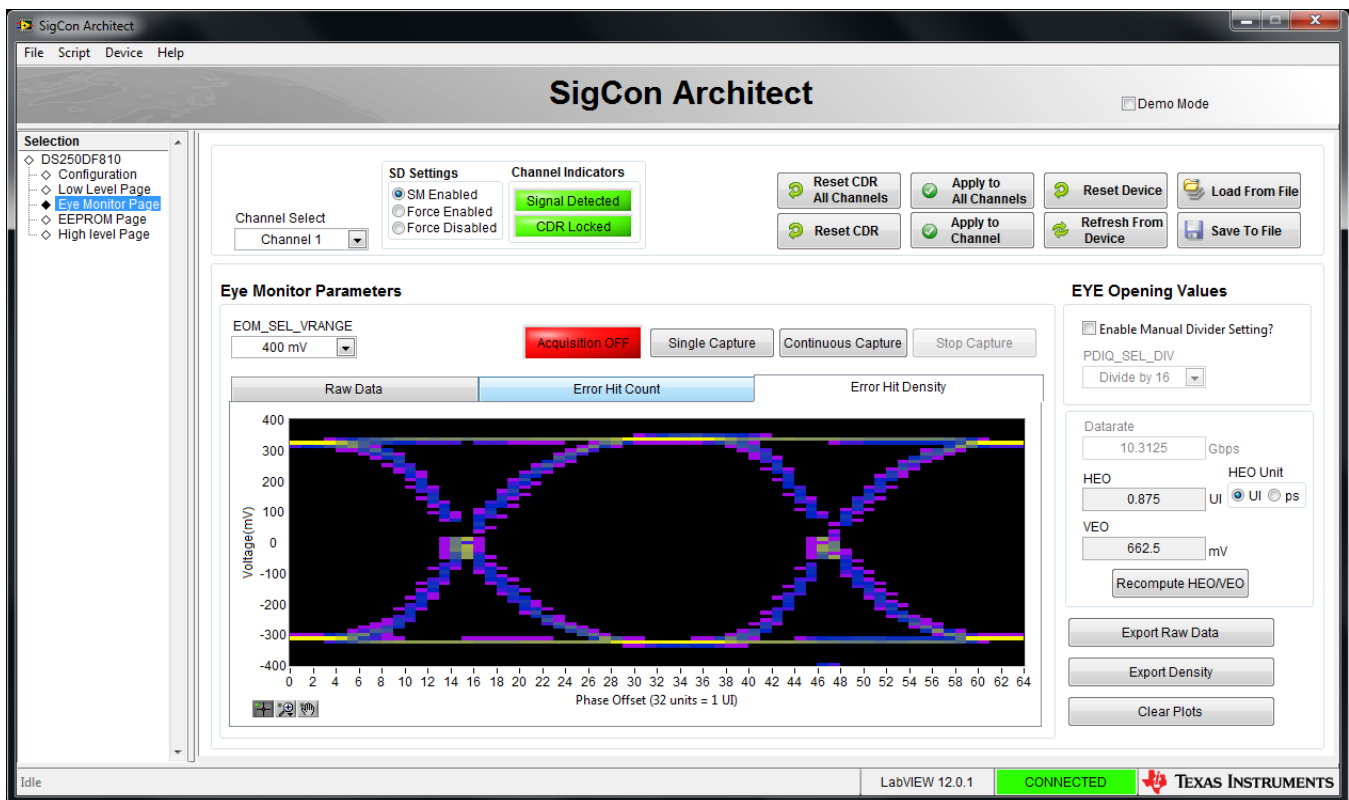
SigCon Architect

File Script Device Help

SigCon Architect

Demo Mode

Selection
DS250DF810
Configuration
Low Level Page
Eye Monitor Page
EEPROM Page
High level Page

Channel Select
Channel 1

SD Settings
SM Enabled
Force Enabled
Force Disabled

Channel Indicators
Signal Detected
CDR Locked

Reset CDR All Channels
Reset CDR
Apply to All Channels
Apply to Channel
Reset Device
Refresh From Device
Load From File
Save To File

Eye Monitor Parameters

EOM_SEL_VRANGE
400 mV

Acquisition OFF
Single Capture
Continuous Capture
Stop Capture

Raw Data
Error Hit Count
Error Hit Density

400
300
200
100
0
-100
-200
-300
-400
Voltage(mV)

0 2 4 6 8 10 12 14 16 18 20 22 24 26 28 30 32 34 36 38 40 42 44 46 48 50 52 54 56 58 60 62 64
Phase Offset (32 units = 1 UI)

EYE Opening Values

Enable Manual Divider Setting?
PDIQ_SEL_DIV
Divide by 16

Datarate
10.3125 Gbps
HEO
0.875 UI
HEO Unit
UI ps
VEO
662.5 mV
Recompute HEO/VEO

Export Raw Data
Export Density
Clear Plots

Idle
LabVIEW 12.0.1
CONNECTED
TEXAS INSTRUMENTS